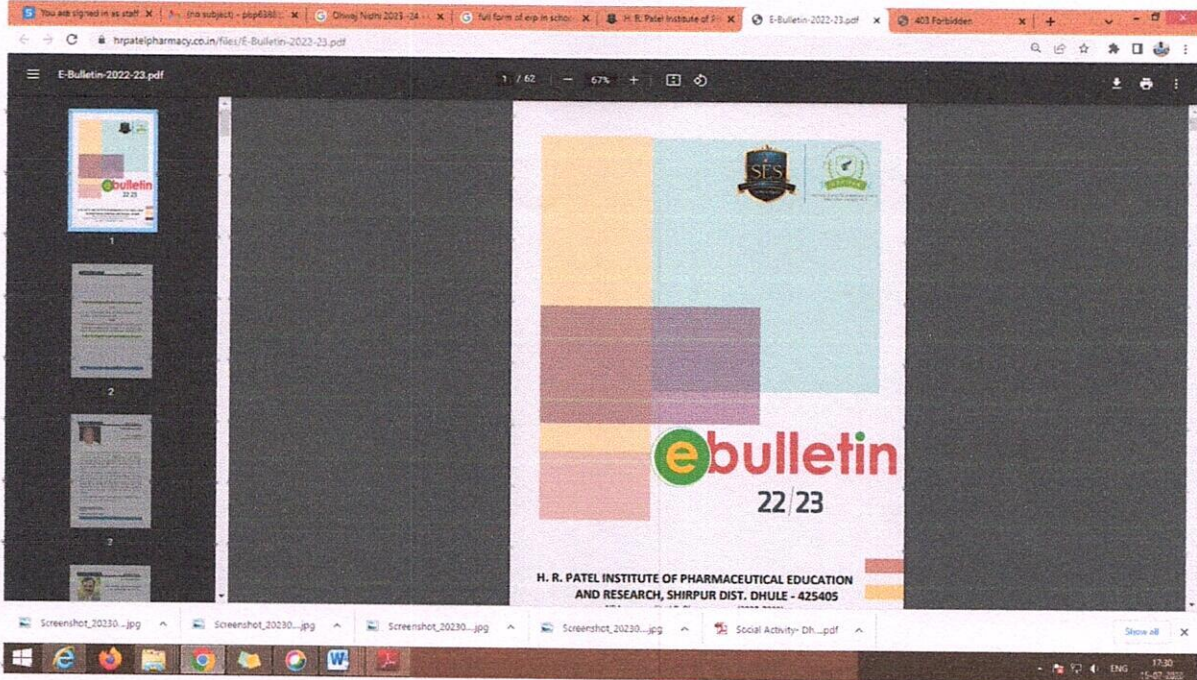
You are signed in as staff ×
(no subject) - pbp638 ×
Dhwaj Nidhi 2023-24 ×
full form of esp in school ×
H. R. Patel Institute of Ph ×
E-Bulletin-2022-23.pdf ×
403 Forbidden ×
+

hrpatelpharmacy.co.in/files/E-Bulletin-2022-23.pdf

E-Bulletin-2022-23.pdf
1 / 62
67%

1
2
3

SES

ebulletin
22/23

H. R. PATEL INSTITUTE OF PHARMACEUTICAL EDUCATION AND RESEARCH, SHIRPUR DIST. DHULE - 425405
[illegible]

Screenshot_20230....jpg
Screenshot_20230....jpg
Screenshot_20230....jpg
Screenshot_20230....jpg
Social Activity- Dh....pdf
Show all

ENG
17:30
15-07-2023